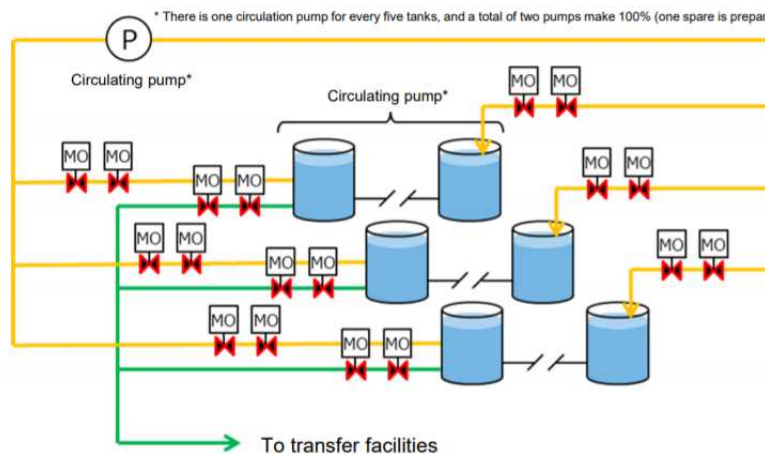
* There is one circulation pump for every five tanks, and a total of two pumps make 100% (one spare is prepar

P

Circulating pump*

Circulating pump*

MO MO

MO MO

MO MO

MO MO

MO MO

MO MO

MO MO

MO MO

MO MO

MO MO

MO MO

To transfer facilities